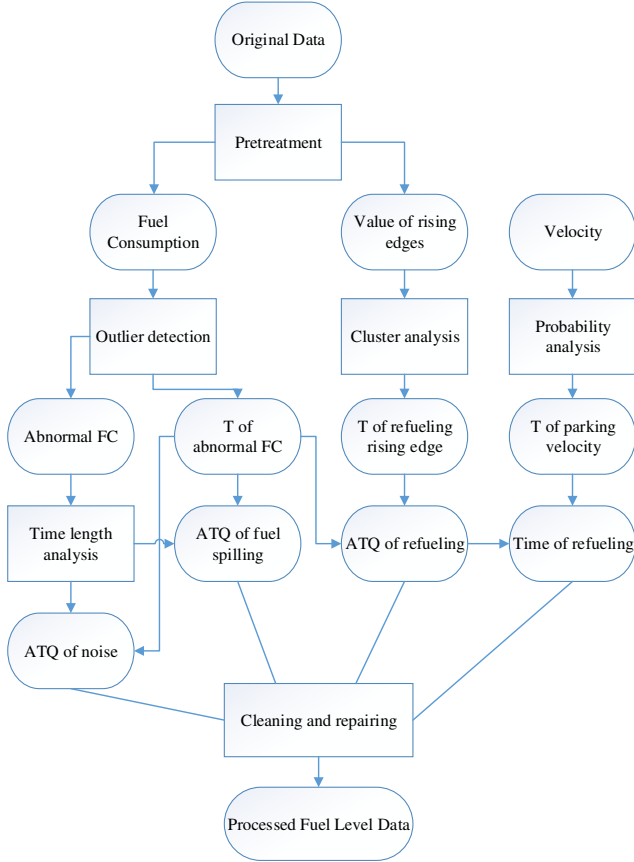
Original Data

Pretreatment

Fuel Consumption

Value of rising edges

Velocity

Outlier detection

Cluster analysis

Probability analysis

Abnormal FC

T of abnormal FC

T of refueling rising edge

T of parking velocity

Time length analysis

ATQ of fuel spilling

ATQ of refueling

Time of refueling

ATQ of noise

Cleaning and repairing

Processed Fuel Level Data